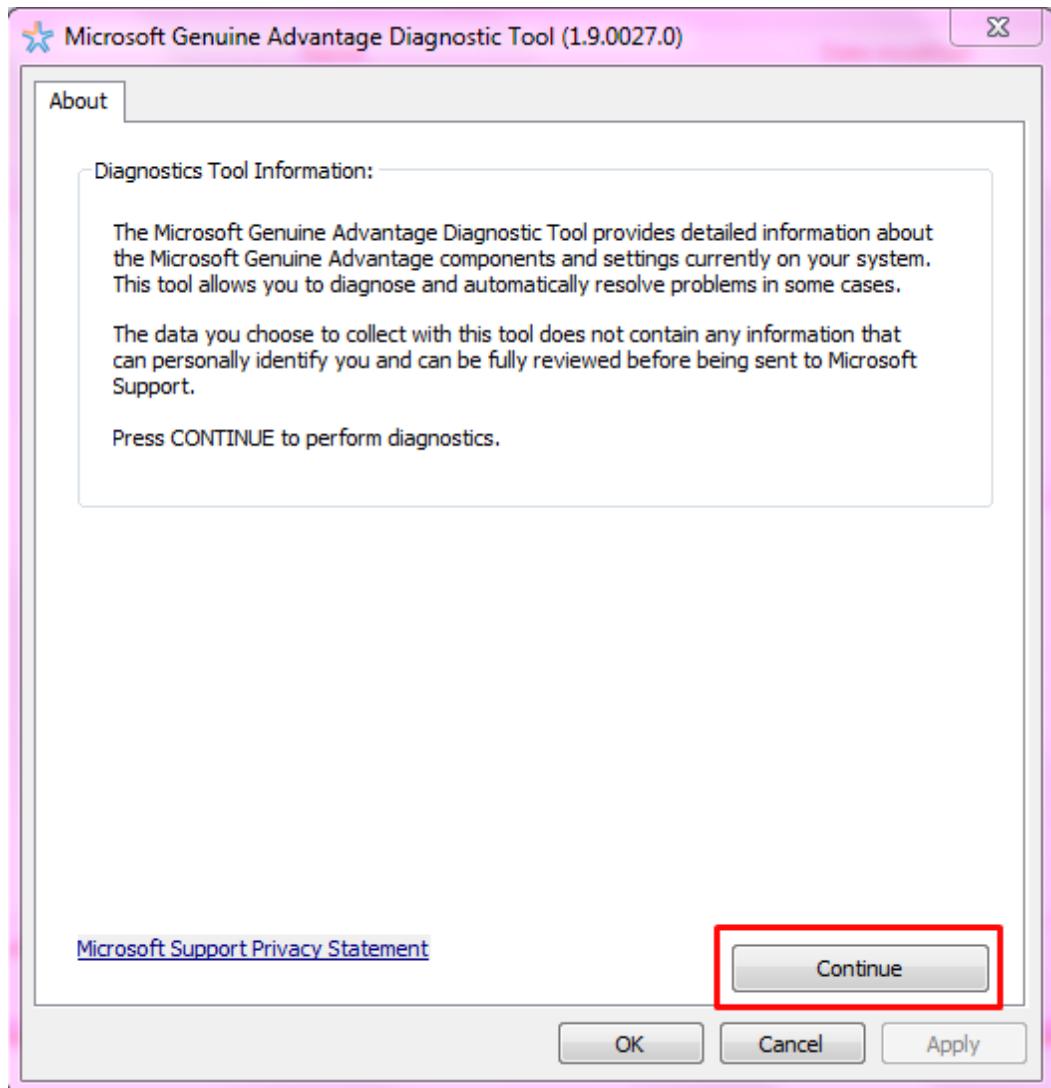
Microsoft Genuine Advantage Diagnostic Tool (1.9.0027.0)

About

Diagnostics Tool Information:

The Microsoft Genuine Advantage Diagnostic Tool provides detailed information about the Microsoft Genuine Advantage components and settings currently on your system. This tool allows you to diagnose and automatically resolve problems in some cases.

The data you choose to collect with this tool does not contain any information that can personally identify you and can be fully reviewed before being sent to Microsoft Support.

Press CONTINUE to perform diagnostics.

Microsoft Support Privacy Statement

Continue

OK

Cancel

Apply